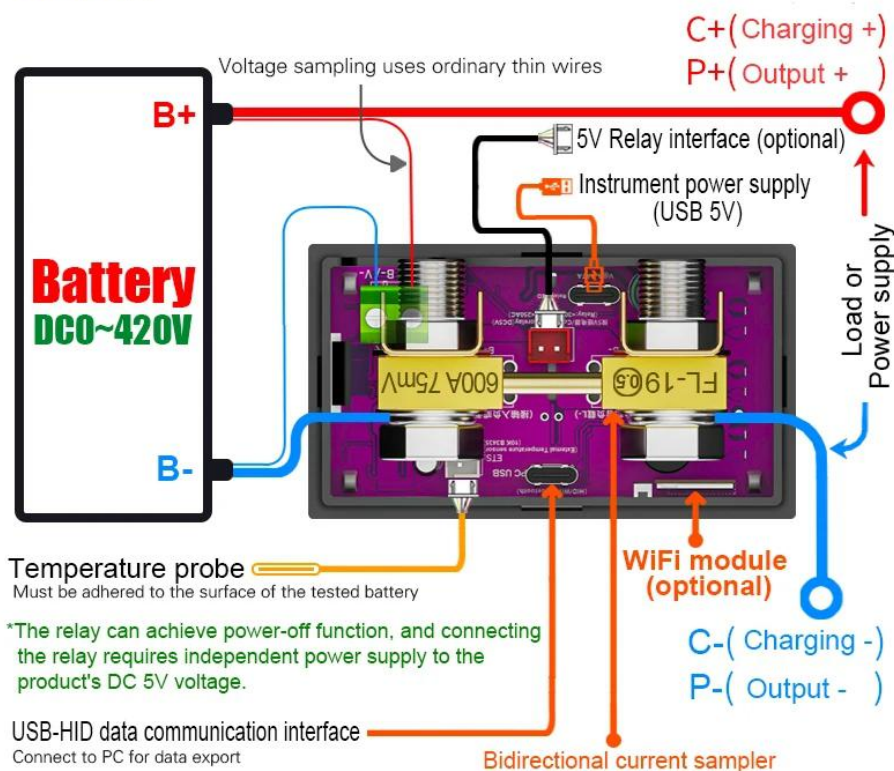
C+( Charging +)
P+( Output + )

Voltage sampling uses ordinary thin wires

B+

5V Relay interface (optional)

Instrument power supply (USB 5V)

Battery
DC0~420V

Load or Power supply

600A 75mV

FL-19 0.5

B-

Temperature probe
Must be adhered to the surface of the tested battery

WiFi module (optional)

*The relay can achieve power-off function, and connecting the relay requires independent power supply to the product's DC 5V voltage.

C-( Charging -)
P-( Output - )

USB-HID data communication interface
Connect to PC for data export

Bidirectional current sampler